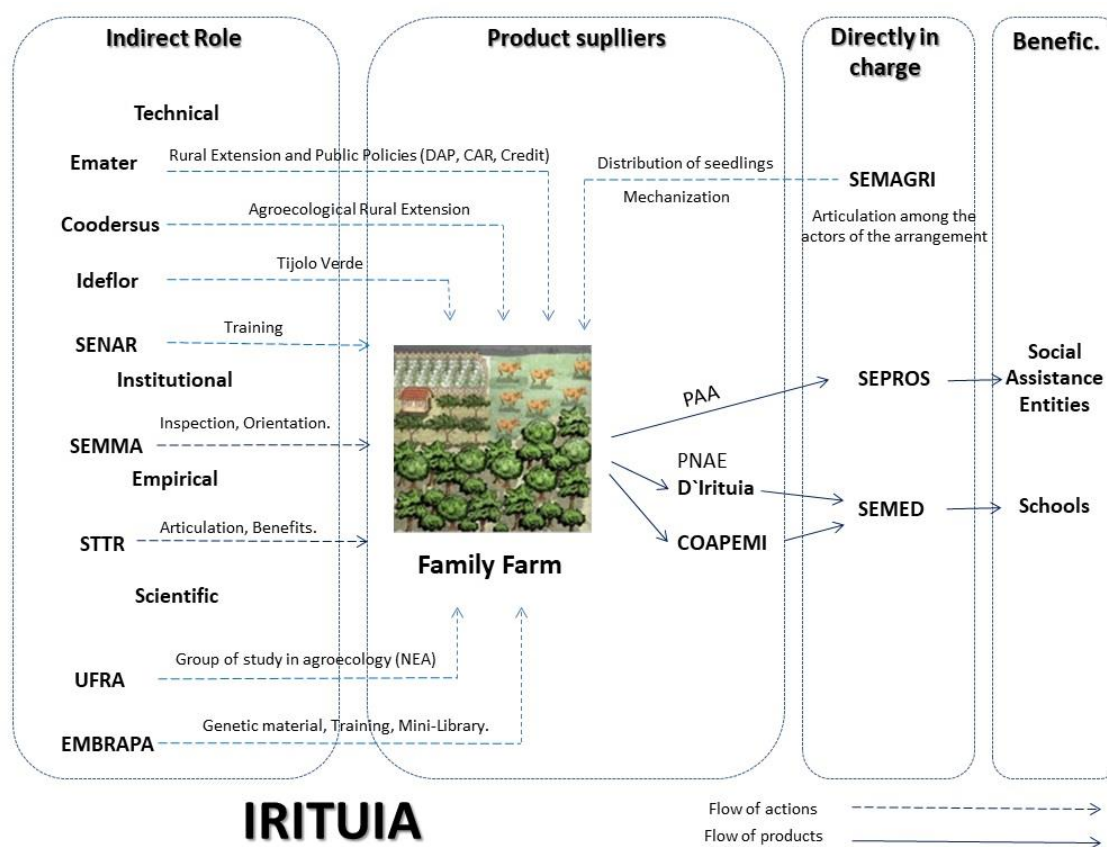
Indirect Role

Product suplliers

Directly in charge

Benefic.

Technical

Emater

Rural Extension and Public Policies (DAP, CAR, Credit)

Distribution of seedlings

SEMAGRI

Mechanization

Coodersus

Agroecological Rural Extension

Articulation among the actors of the arrangement

Ideflor

Tijolo Verde

SENAR

Training

Institutional

SEMMA

Inspection, Orientation.

Empirical

STTR

Articulation, Benefits.

Scientific

PAA

SEPROS

Social Assistance Entities

PNAE

D`Irituia

SEMED

Schools

COAPEMI

Family Farm

UFRA

Group of study in agroecology (NEA)

EMBRAPA

Genetic material, Training, Mini-Library.

IRITUIA

Flow of actions

Flow of products